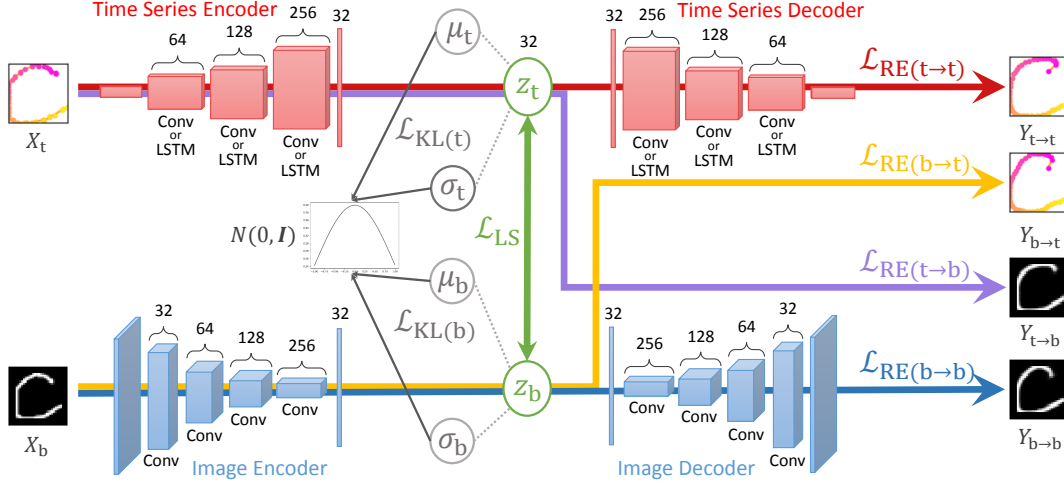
Time Series Encoder

64

128

256

32

Conv or LSTM

Conv or LSTM

Conv or LSTM

$X_{\mathrm{t}}$

$\mu_{\mathrm{t}}$

$\mathcal{L}_{\mathrm{KL(t)}}$

$\sigma_{\mathrm{t}}$

$N(0, \boldsymbol{I})$

$\mu_{\mathrm{b}}$

$\mathcal{L}_{\mathrm{KL(b)}}$

$\sigma_{\mathrm{b}}$

32

$z_{\mathrm{t}}$

$\mathcal{L}_{\mathrm{LS}}$

$z_{\mathrm{b}}$

Time Series Decoder

32

256

128

64

Conv or LSTM

Conv or LSTM

Conv or LSTM

$\mathcal{L}_{\mathrm{RE(t\to t)}}$

$Y_{\mathrm{t\to t}}$

$\mathcal{L}_{\mathrm{RE(b\to t)}}$

$Y_{\mathrm{b\to t}}$

$\mathcal{L}_{\mathrm{RE(t\to b)}}$

$Y_{\mathrm{t\to b}}$

$\mathcal{L}_{\mathrm{RE(b\to b)}}$

$Y_{\mathrm{b\to b}}$

32

64

128

256

32

Conv

Conv

Conv

Conv

$X_{\mathrm{b}}$

Image Encoder

32

256

128

64

32

Conv

Conv

Conv

Conv

Image Decoder